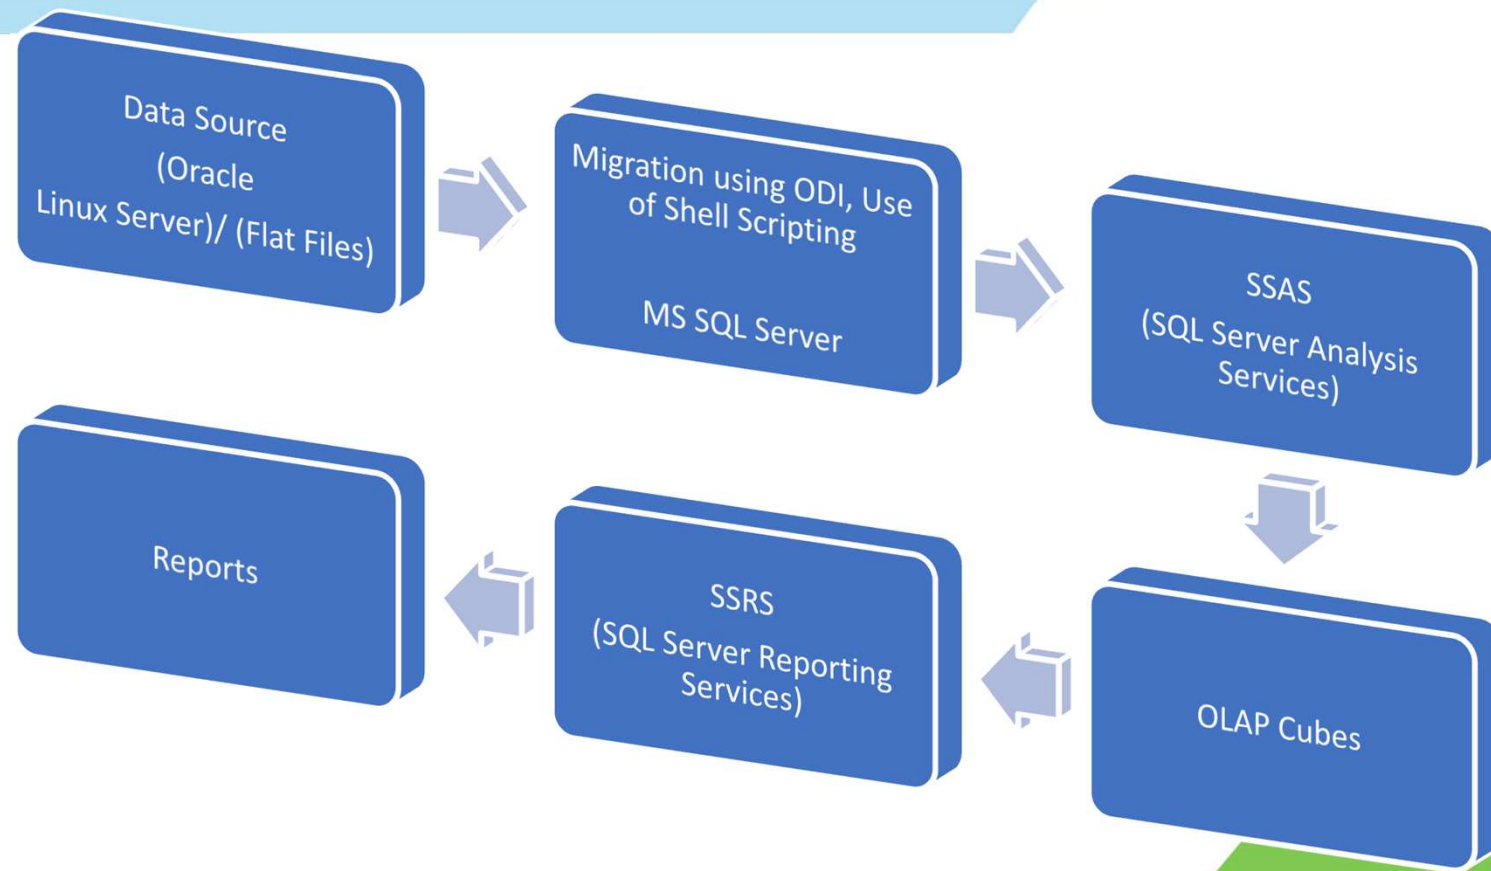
Data Source
(Oracle
Linux Server)/ (Flat Files)

Migration using ODI, Use of Shell Scripting

MS SQL Server

SSAS
(SQL Server Analysis Services)

OLAP Cubes

SSRS
(SQL Server Reporting Services)

Reports